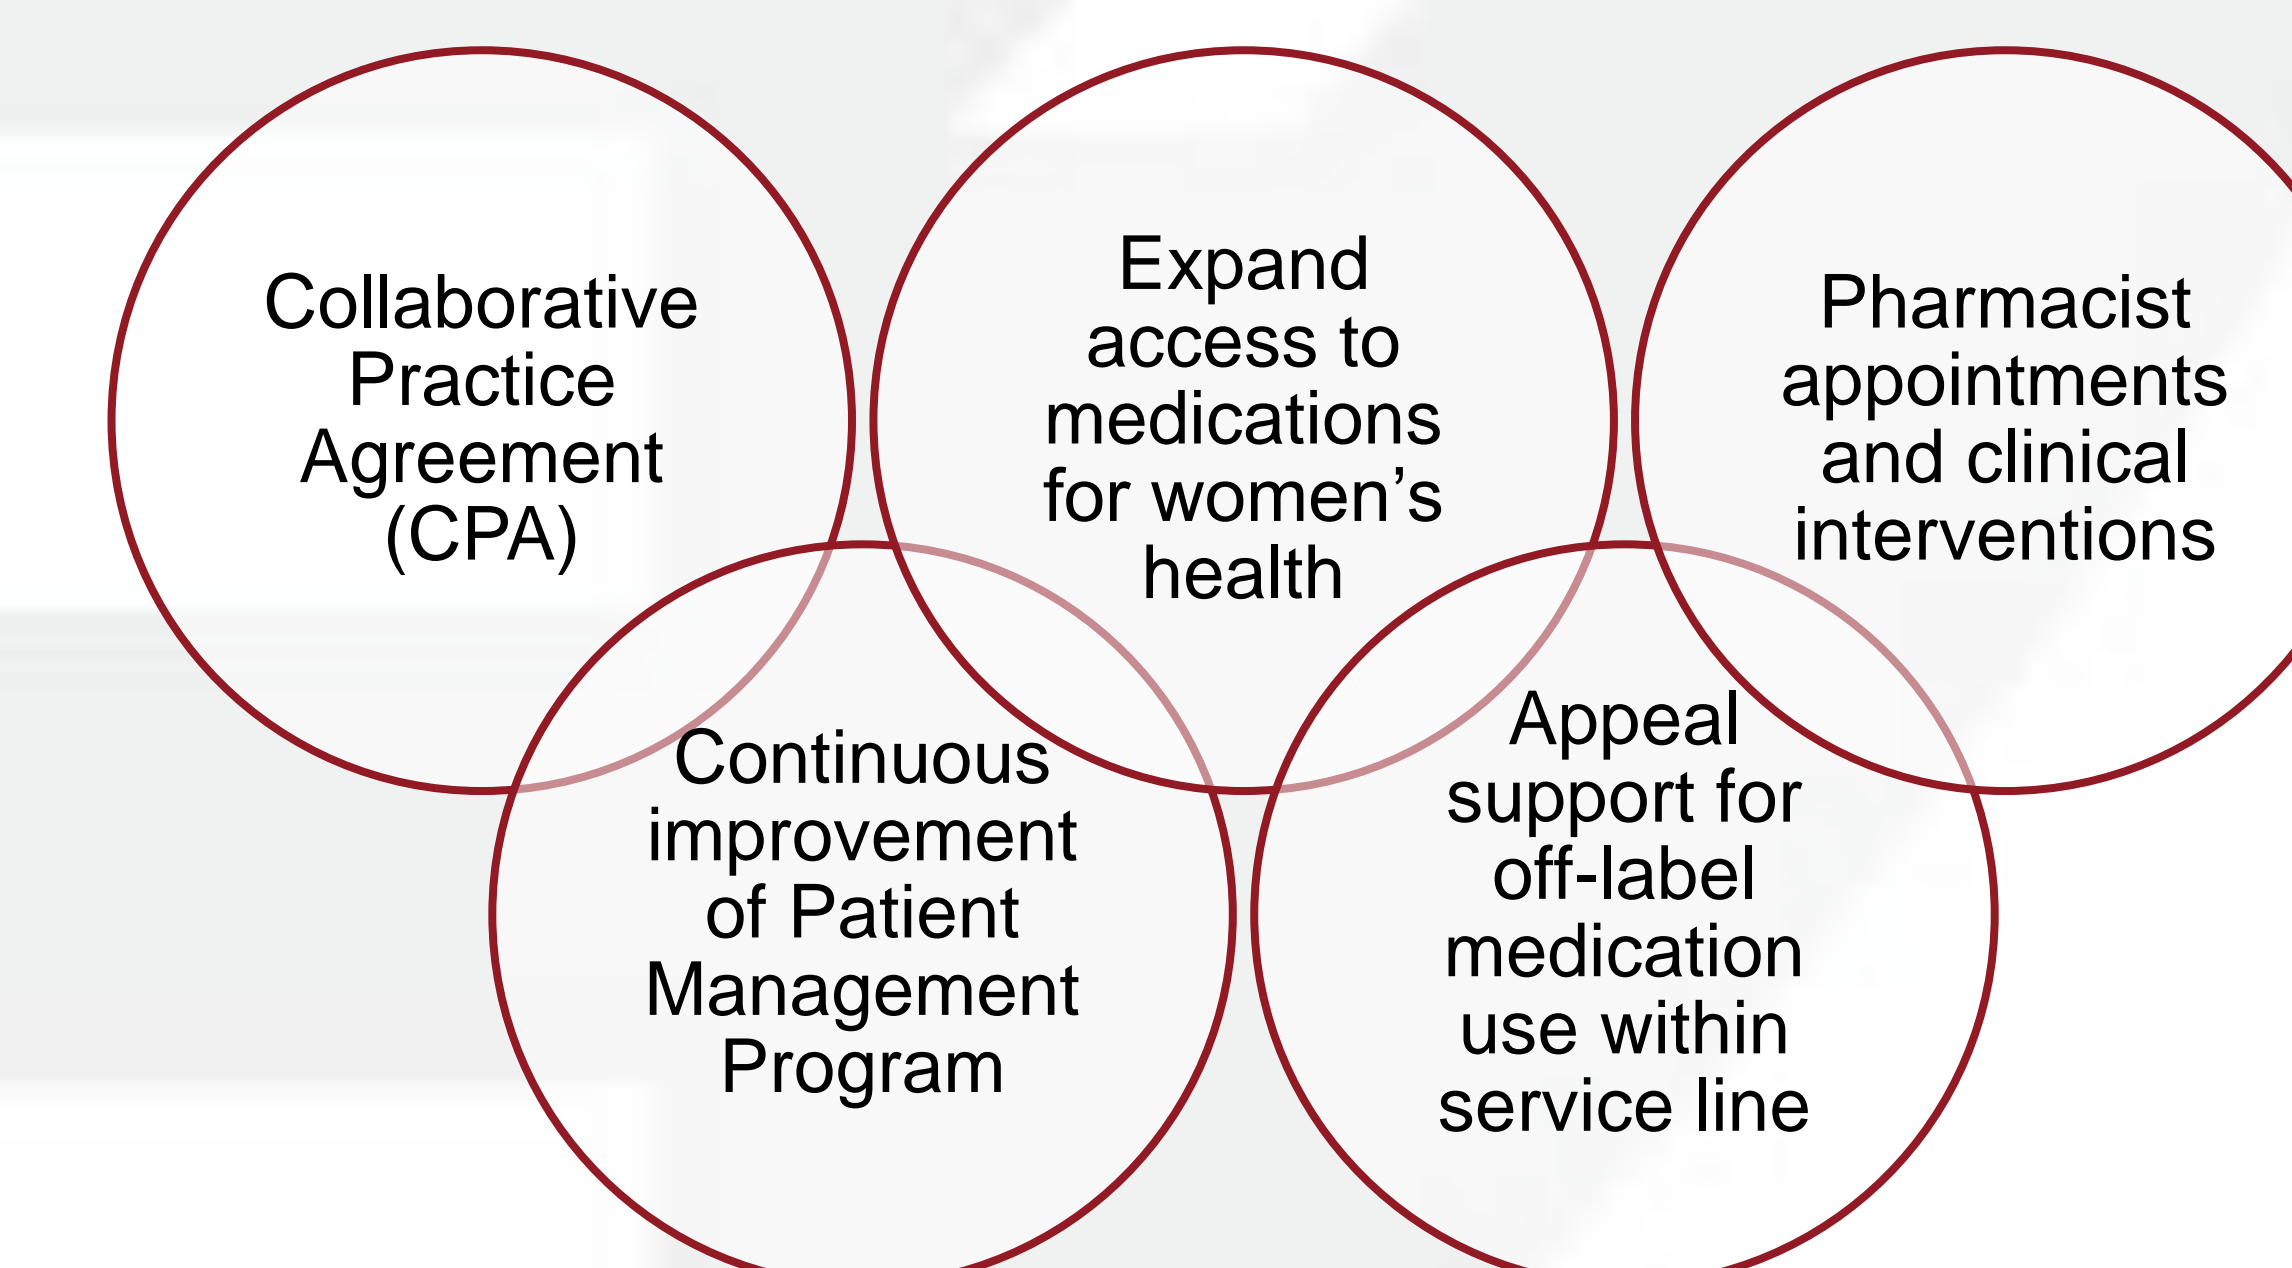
Collaborative Practice Agreement (CPA)

Expand access to medications for women’s health

Pharmacist appointments and clinical interventions

Continuous improvement of Patient Management Program

Appeal support for off-label medication use within service line